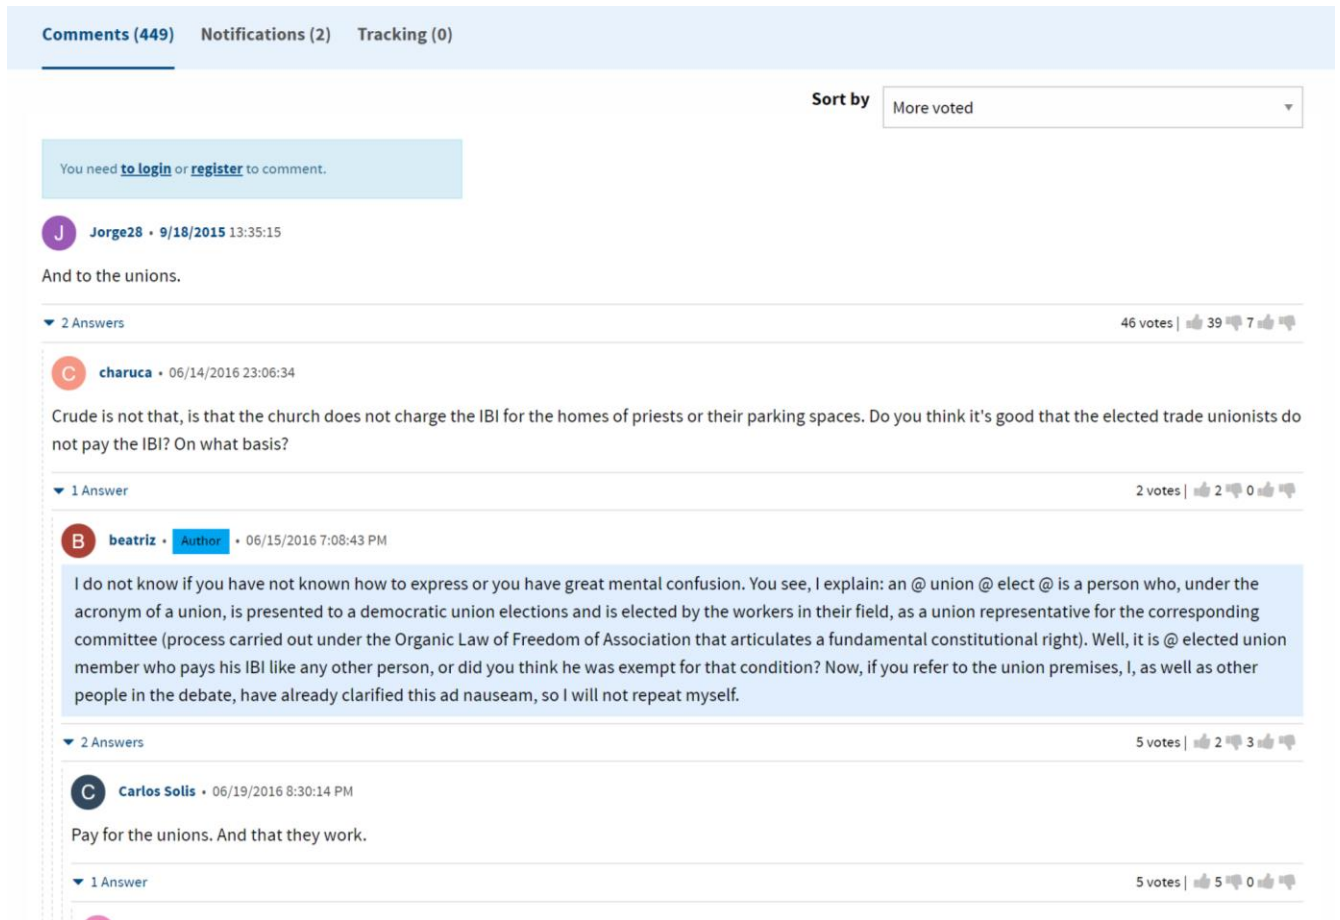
Comments (449) Notifications (2) Tracking (0)

Sort by More voted

You need to login or register to comment.

J Jorge28 • 9/18/2015 13:35:15

And to the unions.

2 Answers

46 votes | 39 7

C charuca • 06/14/2016 23:06:34

Crude is not that, is that the church does not charge the IBI for the homes of priests or their parking spaces. Do you think it's good that the elected trade unionists do not pay the IBI? On what basis?

1 Answer

2 votes | 2 0

B beatriz • Author • 06/15/2016 7:08:43 PM

I do not know if you have not known how to express or you have great mental confusion. You see, I explain: an @ union @ elect @ is a person who, under the acronym of a union, is presented to a democratic union elections and is elected by the workers in their field, as a union representative for the corresponding committee (process carried out under the Organic Law of Freedom of Association that articulates a fundamental constitutional right). Well, it is @ elected union member who pays his IBI like any other person, or did you think he was exempt for that condition? Now, if you refer to the union premises, I, as well as other people in the debate, have already clarified this ad nauseam, so I will not repeat myself.

2 Answers

5 votes | 2 3

C Carlos Solis • 06/19/2016 8:30:14 PM

Pay for the unions. And that they work.

1 Answer

5 votes | 5 0